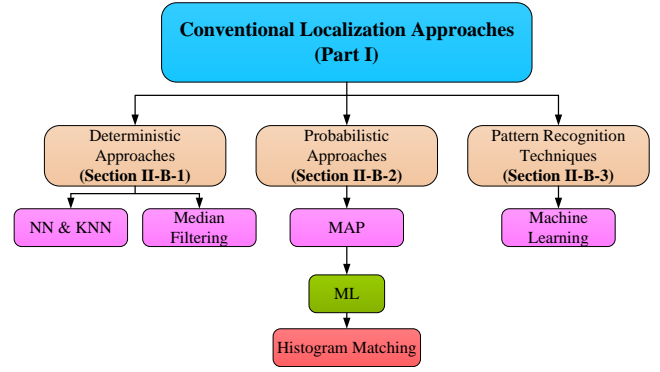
Conventional Localization Approaches (Part I)

Deterministic Approaches (Section II-B-1)

Probabilistic Approaches (Section II-B-2)

Pattern Recognition Techniques (Section II-B-3)

NN & KNN

Median Filtering

MAP

Machine Learning

ML

Histogram Matching